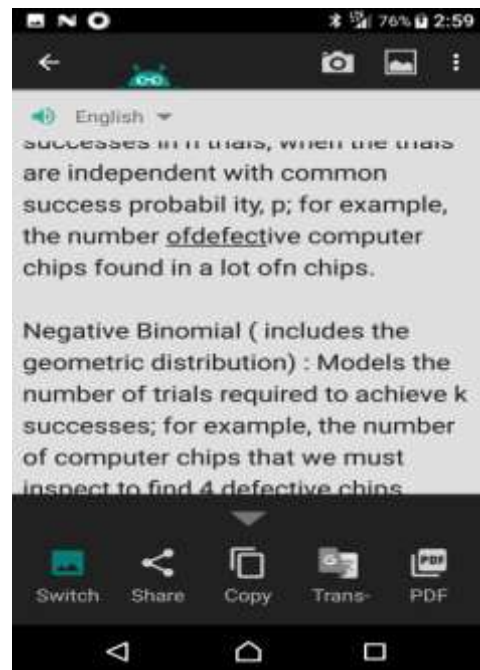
76% 2:59

English

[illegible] are independent with common success probabil ity, p; for example, the number ofdefective computer chips found in a lot ofn chips.

Negative Binomial ( includes the geometric distribution) : Models the number of trials required to achieve k successes; for example, the number of computer chips that we must inspect to find 4 defective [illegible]

Switch Share Copy Trans- PDF